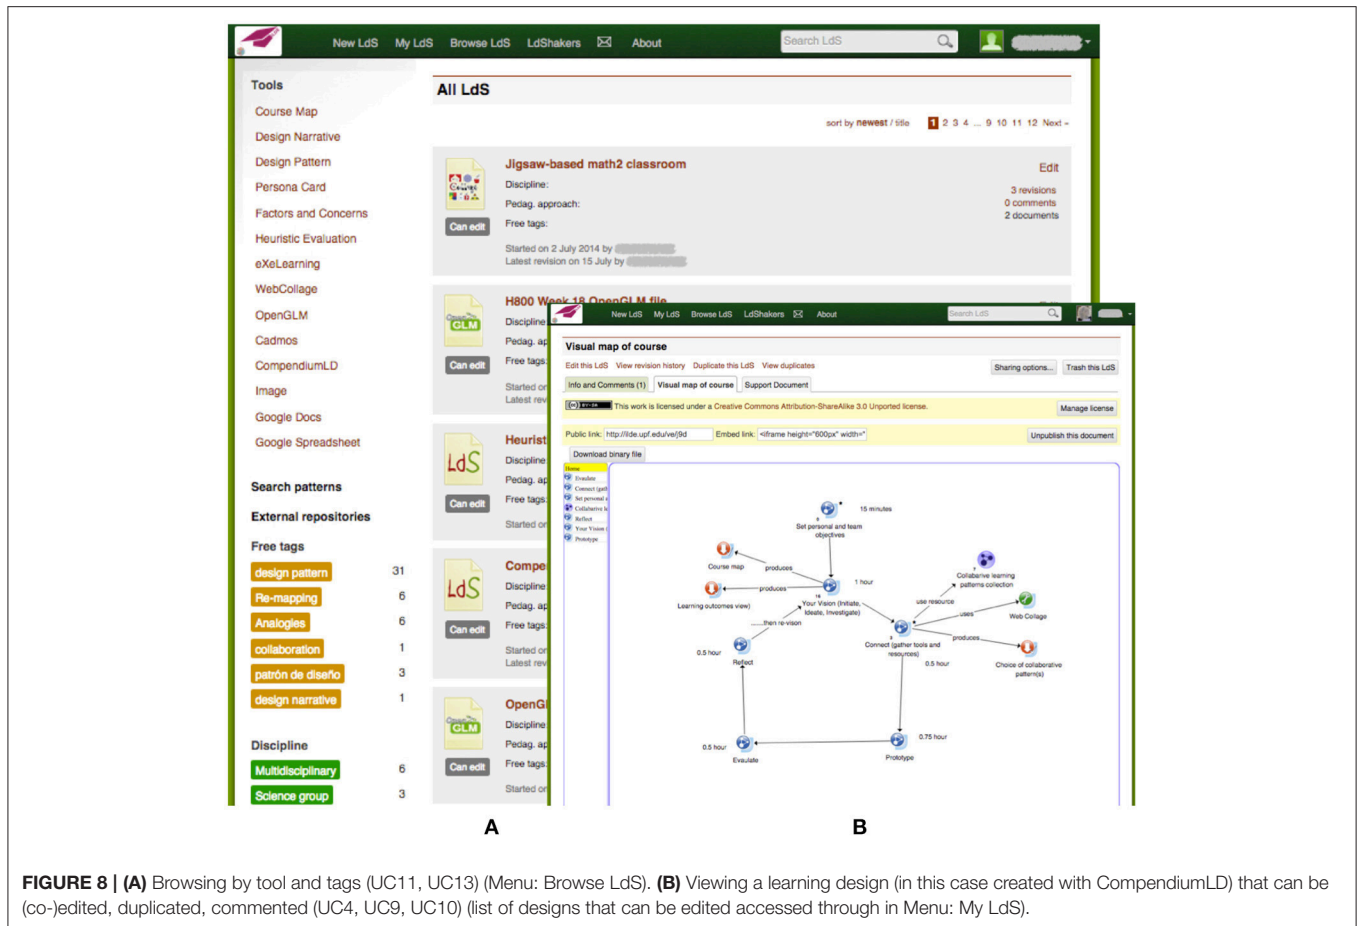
New LdS My LdS Browse LdS LdShakers About

Search LdS

Tools
Course Map
Design Narrative
Design Pattern
Persona Card
Factors and Concerns
Heuristic Evaluation
eXeLearning
WebCollage
OpenGLM
Cadmos
CompendiumLD
Image
Google Docs
Google Spreadsheet

Search patterns

External repositories

Free tags
design pattern 31
Re-mapping 6
Analogies 6
collaboration 1
patrón de diseño 3
design narrative 1

Discipline
Multidisciplinary 6
Science group 3

All LdS

sort by newest / title 1 2 3 4 ... 9 10 11 12 Next »

Jigsaw-based math2 classroom
Discipline:
Pedag. approach:
Free tags:
Can edit
Started on 2 July 2014 by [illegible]
Latest revision on 15 July by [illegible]
Edit
3 revisions
0 comments
2 documents

H800 Week 18 OpenGLM file
Discipline
Pedag. ap
Free tags
Can edit
Started or
Latest rev

Heurist
Discipline
Pedag. ap
Free tags
Can edit
Started or

Compe
Discipline
Pedag. ap
Free tags
Can edit
Started or
Latest rev

OpenG
Discipline
Pedag. ap
Free tags
Can edit
Started or

New LdS My LdS Browse LdS LdShakers About
Search LdS

Visual map of course
Edit this LdS View revision history Duplicate this LdS View duplicates
Sharing options... Trash this LdS
Info and Comments (1) Visual map of course Support Document
This work is licensed under a Creative Commons Attribution-ShareAlike 3.0 Unported license.
Manage license
Public link: http://ilde.upf.edu/ve/j9d Embed link: <iframe height="600px" width="
Unpublish this document
Download binary file

Home
Evaluate
Connect (gat
Set personal a
Collaborative l
Reflect
Your Vision (
Prototype

15 minutes
Set personal and team objectives
Course map
produces
1 hour
produces
Learning outcomes view)
Your Vision (Initiate, Ideate, Investigate)
Collaborative learning patterns collection
use resource
uses
Web Collage
.....then re-vision
produces
Connect (gather tools and resources)
0.5 hour
0.5 hour
Reflect
Choice of collaborative pattern(s)
0.75 hour
0.5 hour
Evaluate
Prototype

A
B

FIGURE 8 | (A) Browsing by tool and tags (UC11, UC13) (Menu: Browse LdS). (B) Viewing a learning design (in this case created with CompendiumLD) that can be (co-)edited, duplicated, commented (UC4, UC9, UC10) (list of designs that can be edited accessed through in Menu: My LdS).